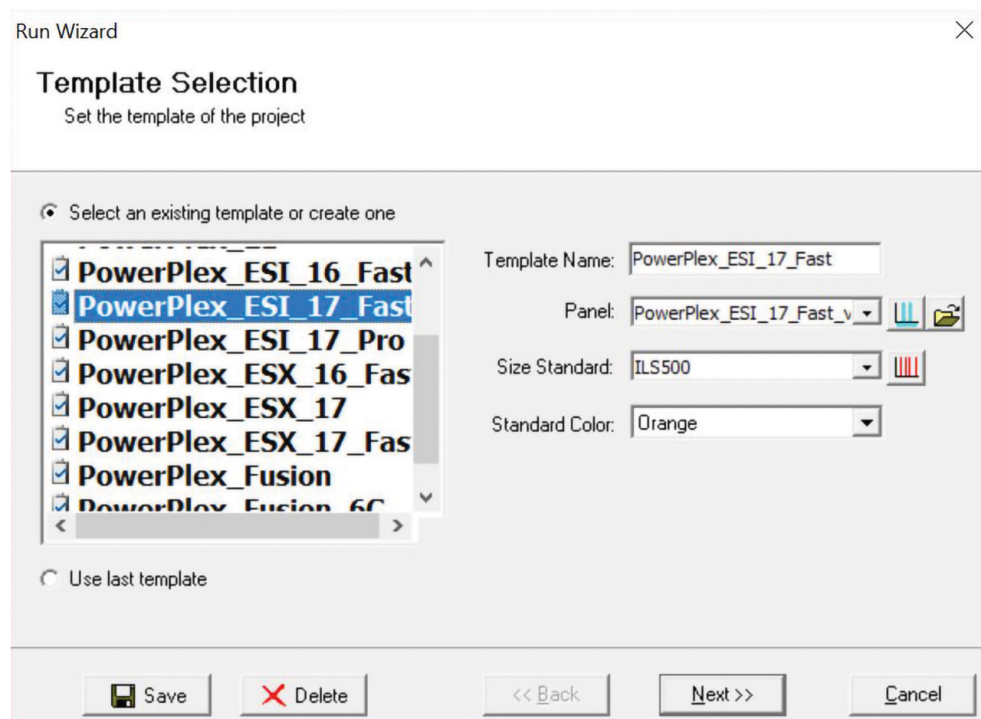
Run Wizard

Template Selection
Set the template of the project

Select an existing template or create one

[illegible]
PowerPlex_ESI_16_Fast
PowerPlex_ESI_17_Fast
PowerPlex_ESI_17_Pro
PowerPlex_ESX_16_Fas
PowerPlex_ESX_17
PowerPlex_ESX_17_Fas
PowerPlex_Fusion
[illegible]

Template Name: PowerPlex_ESI_17_Fast

Panel: PowerPlex_ESI_17_Fast_v

Size Standard: ILS500

Standard Color: Orange

Use last template

Save
Delete
<< Back
Next >>
Cancel